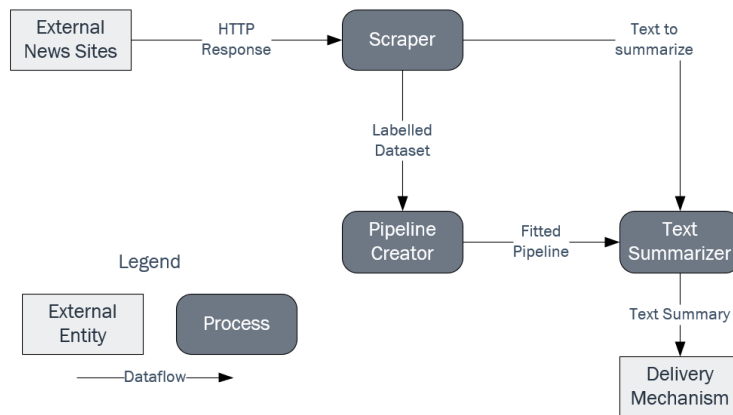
External News Sites

HTTP Response

Scraper

Text to summarize

Labelled Dataset

Pipeline Creator

Fitted Pipeline

Text Summarizer

Text Summary

Delivery Mechanism

Legend

External Entity

Process

Dataflow